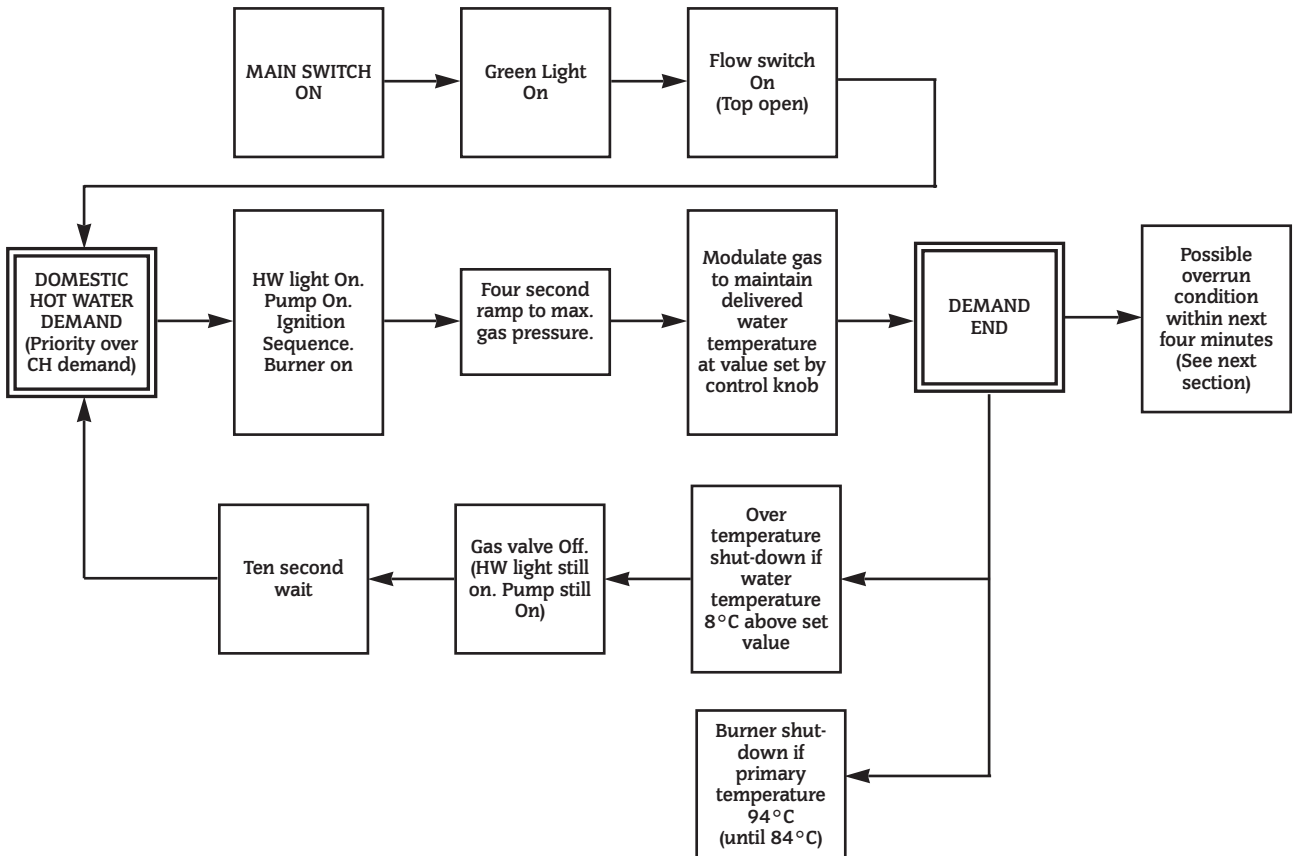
MAIN SWITCH ON

Green Light On

Flow switch On (Top open)

DOMESTIC HOT WATER DEMAND (Priority over CH demand)

HW light On. Pump On. Ignition Sequence. Burner on

Four second ramp to max. gas pressure.

Modulate gas to maintain delivered water temperature at value set by control knob

DEMAND END

Possible overrun condition within next four minutes (See next section)

Over temperature shut-down if water temperature 8°C above set value

Gas valve Off. (HW light still on. Pump still On)

Ten second wait

Burner shut-down if primary temperature 94°C (until 84°C)